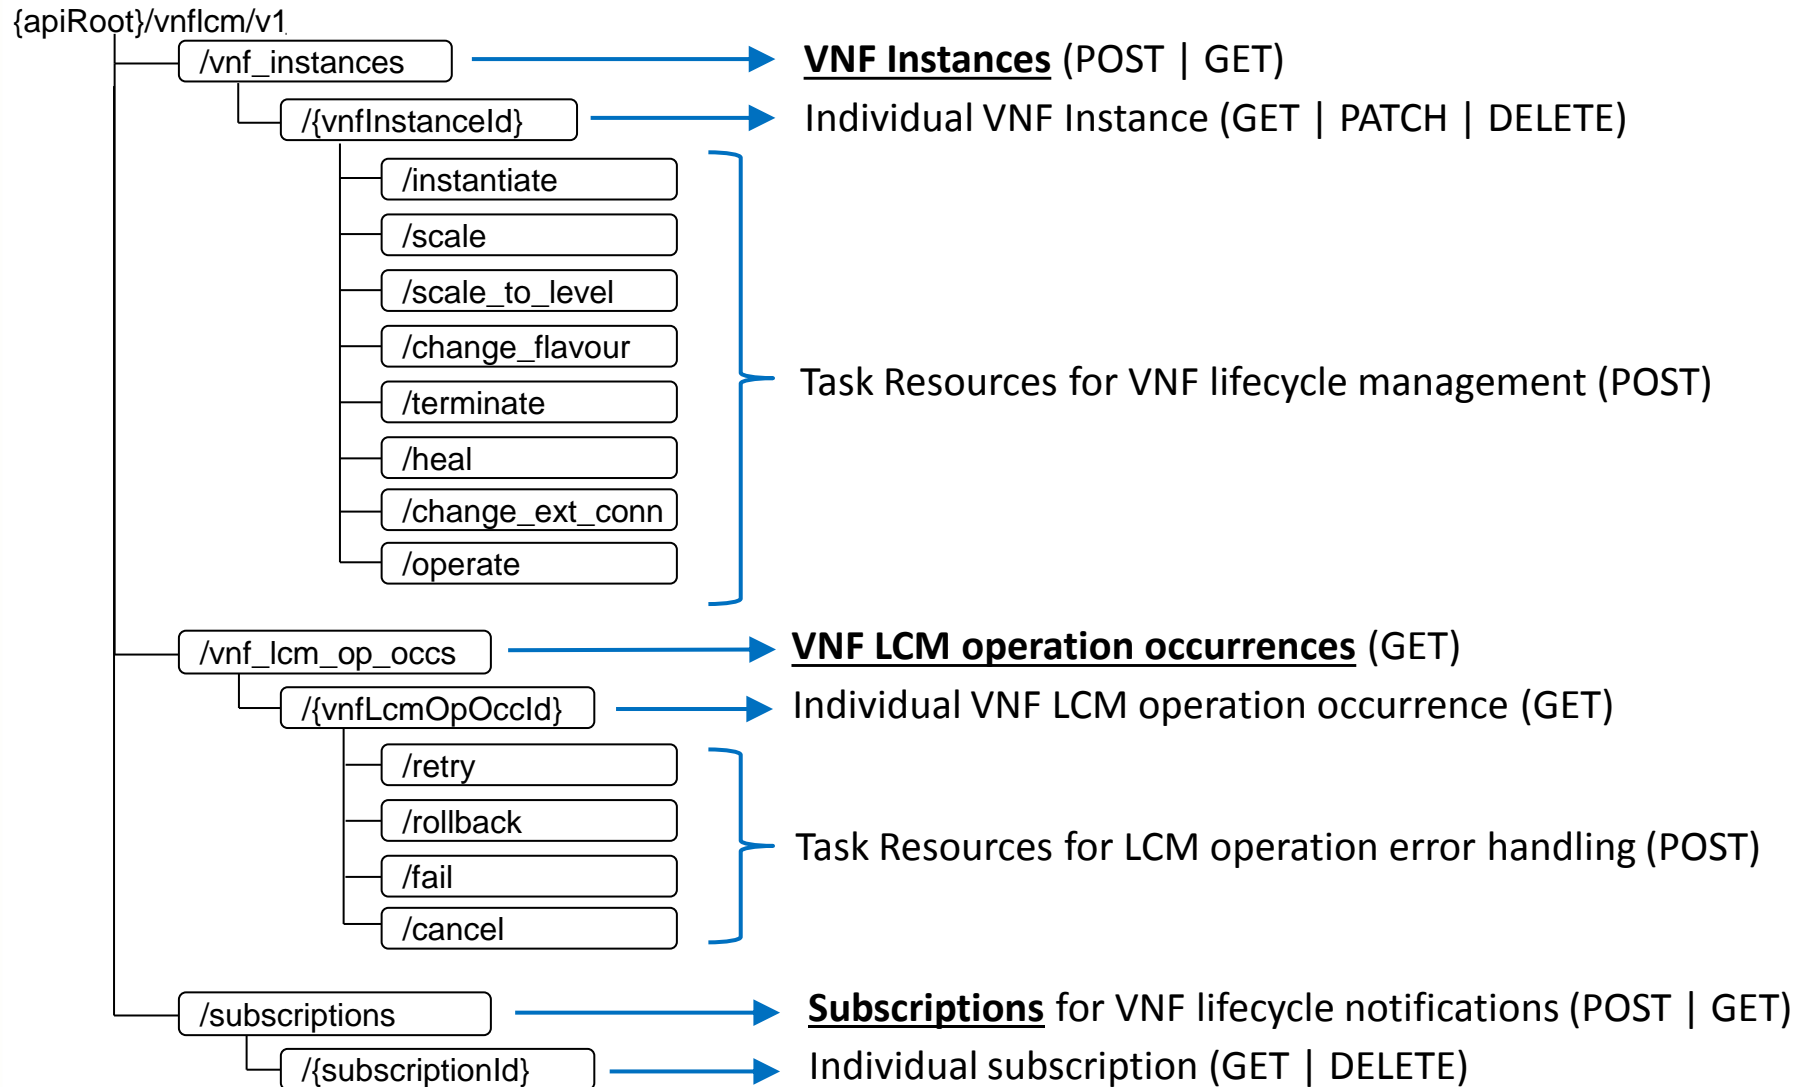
{apiRoot}/vnflcm/v1

/vnf_instances

**VNF Instances** (POST | GET)

/{vnfInstanceId}

Individual VNF Instance (GET | PATCH | DELETE)

/instantiate

/scale

/scale_to_level

/change_flavour

/terminate

/heal

/change_ext_conn

/operate

Task Resources for VNF lifecycle management (POST)

/vnf_lcm_op_occs

**VNF LCM operation occurrences** (GET)

/{vnfLcmOpOccId}

Individual VNF LCM operation occurrence (GET)

/retry

/rollback

/fail

/cancel

Task Resources for LCM operation error handling (POST)

/subscriptions

**Subscriptions** for VNF lifecycle notifications (POST | GET)

/{subscriptionId}

Individual subscription (GET | DELETE)